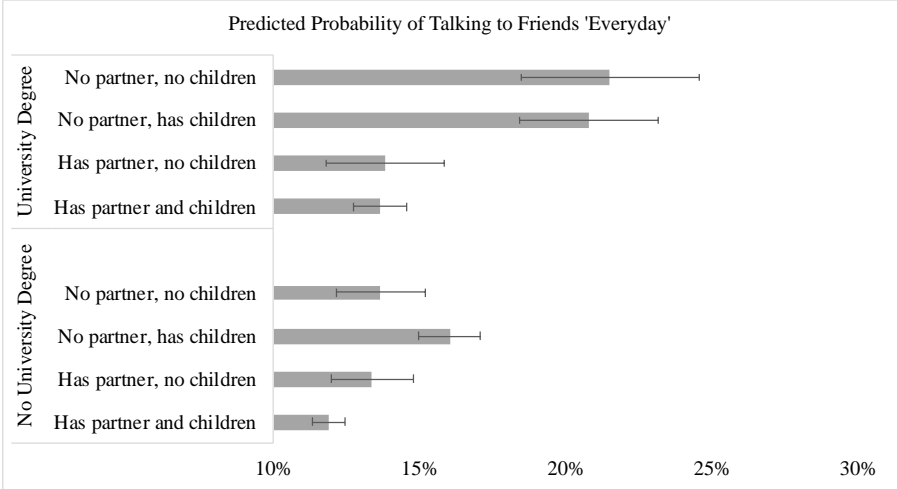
Predicted Probability of Talking to Friends 'Everyday'

University Degree
No partner, no children
No partner, has children
Has partner, no children
Has partner and children

No University Degree
No partner, no children
No partner, has children
Has partner, no children
Has partner and children

10%
15%
20%
25%
30%